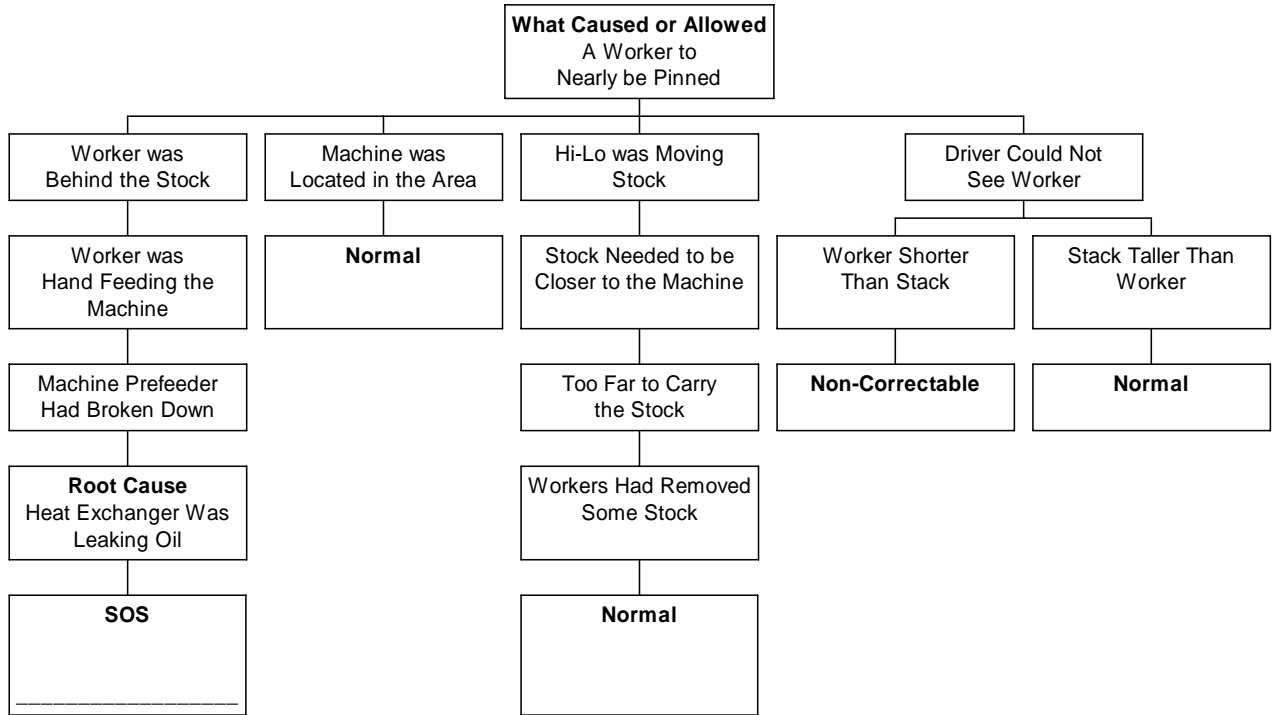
**What Caused or Allowed** A Worker to Nearly be Pinned

Worker was Behind the Stock

Worker was Hand Feeding the Machine

Machine Prefeeder Had Broken Down

**Root Cause** Heat Exchanger Was Leaking Oil

**SOS**

________________

Machine was Located in the Area

**Normal**

Hi-Lo was Moving Stock

Stock Needed to be Closer to the Machine

Too Far to Carry the Stock

Workers Had Removed Some Stock

**Normal**

Driver Could Not See Worker

Worker Shorter Than Stack

**Non-Correctable**

Stack Taller Than Worker

**Normal**